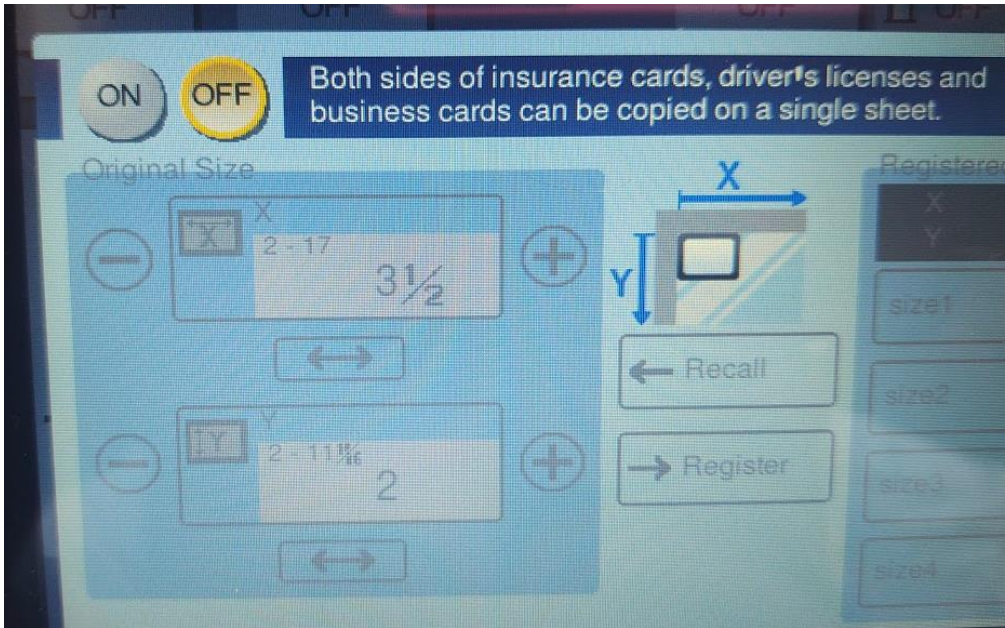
ON OFF

Both sides of insurance cards, driver's licenses and business cards can be copied on a single sheet.

Original Size

X
X
2 - 17
$3\frac{1}{2}$

Y
Y
2 - $11\frac{11}{16}$
2

X
Y

← Recall
→ Register

Registere
X
Y
size1
size2
size3
size4